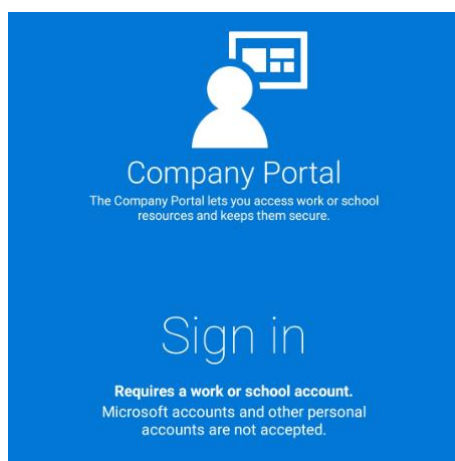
Company Portal

The Company Portal lets you access work or school resources and keeps them secure.

Sign in

Requires a work or school account.

Microsoft accounts and other personal accounts are not accepted.